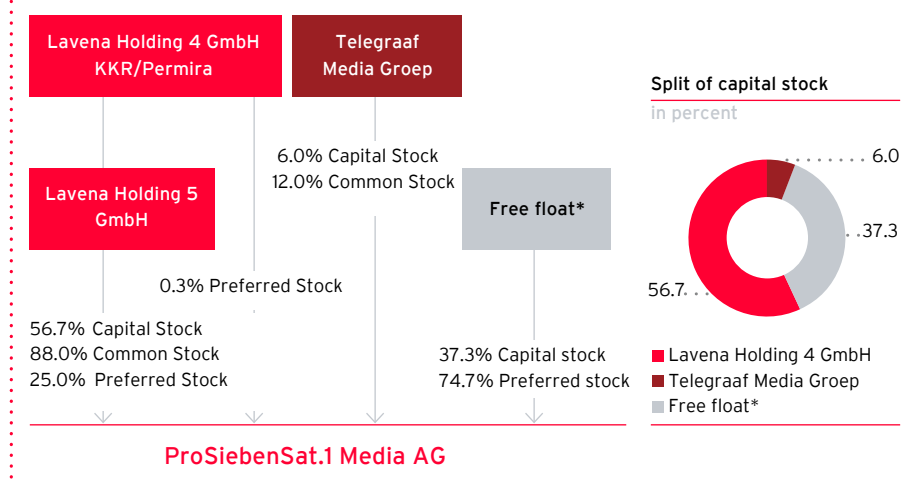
Lavena Holding 4 GmbH
KKR/Permira

Telegraaf
Media Groep

6.0% Capital Stock
12.0% Common Stock

Lavena Holding 5
GmbH

Free float*

0.3% Preferred Stock

56.7% Capital Stock
88.0% Common Stock
25.0% Preferred Stock

37.3% Capital stock
74.7% Preferred stock

ProSiebenSat.1 Media AG

Split of capital stock
in percent

6.0
37.3
56.7

Lavena Holding 4 GmbH
Telegraaf Media Groep
Free float*